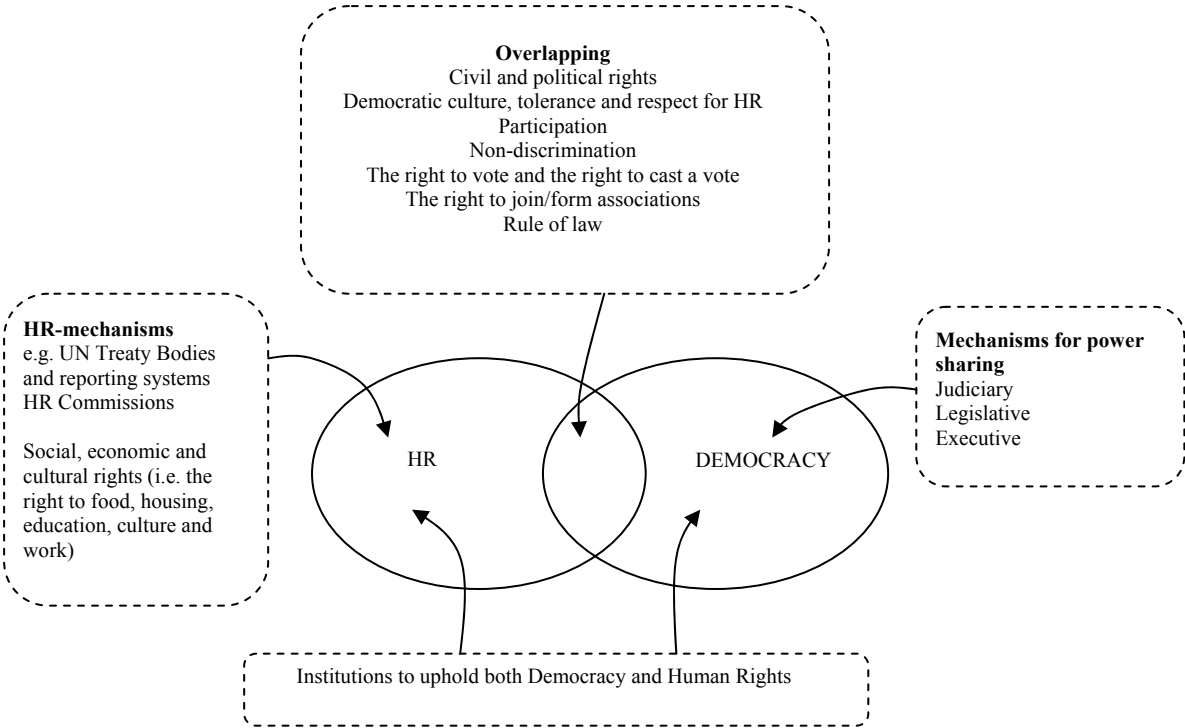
**Overlapping**
Civil and political rights
Democratic culture, tolerance and respect for HR
Participation
Non-discrimination
The right to vote and the right to cast a vote
The right to join/form associations
Rule of law

**HR-mechanisms**
e.g. UN Treaty Bodies and reporting systems
HR Commissions

Social, economic and cultural rights (i.e. the right to food, housing, education, culture and work)

HR

DEMOCRACY

**Mechanisms for power sharing**
Judiciary
Legislative
Executive

Institutions to uphold both Democracy and Human Rights